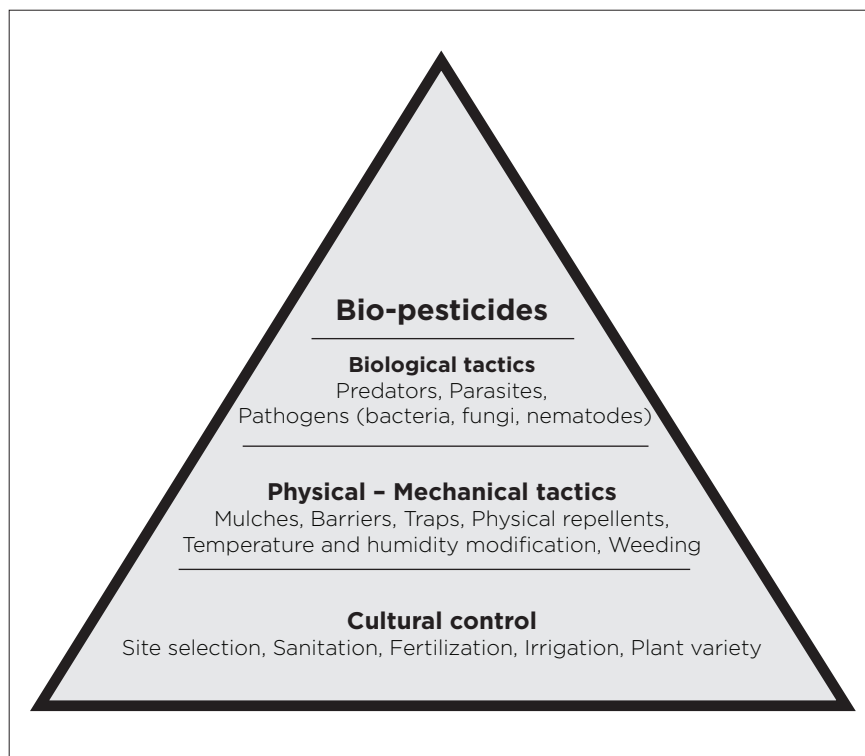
Bio-pesticides

Biological tactics
Predators, Parasites,
Pathogens (bacteria, fungi, nematodes)

Physical – Mechanical tactics
Mulches, Barriers, Traps, Physical repellents,
Temperature and humidity modification, Weeding

Cultural control
Site selection, Sanitation, Fertilization, Irrigation, Plant variety